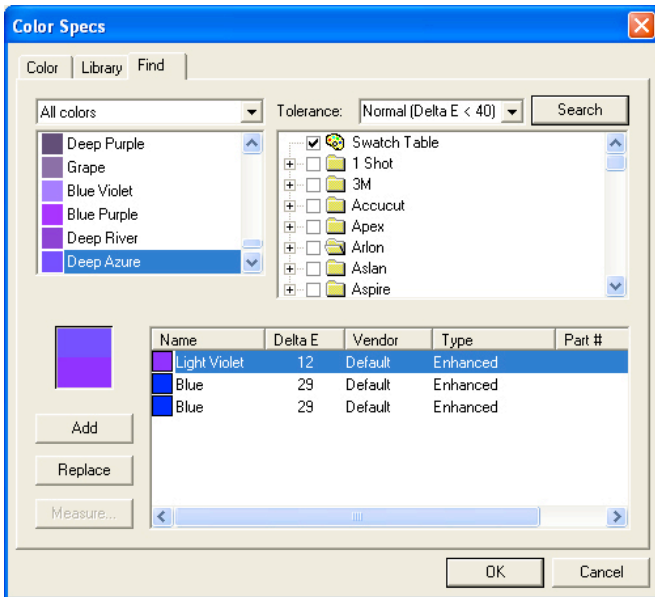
Color Specs

Color | Library | Find

All colors

Deep Purple
Grape
Blue Violet
Blue Purple
Deep River
Deep Azure

Tolerance: Normal (Delta E < 40) Search

Swatch Table
1 Shot
3M
Accucut
Apex
Arlon
Aslan
Aspire

| Name | Delta E | Vendor | Type | Part # |
|---|---|---|---|---|
| Light Violet | 12 | Default | Enhanced | |
| Blue | 29 | Default | Enhanced | |
| Blue | 29 | Default | Enhanced | |

Add
Replace
Measure...

OK
Cancel